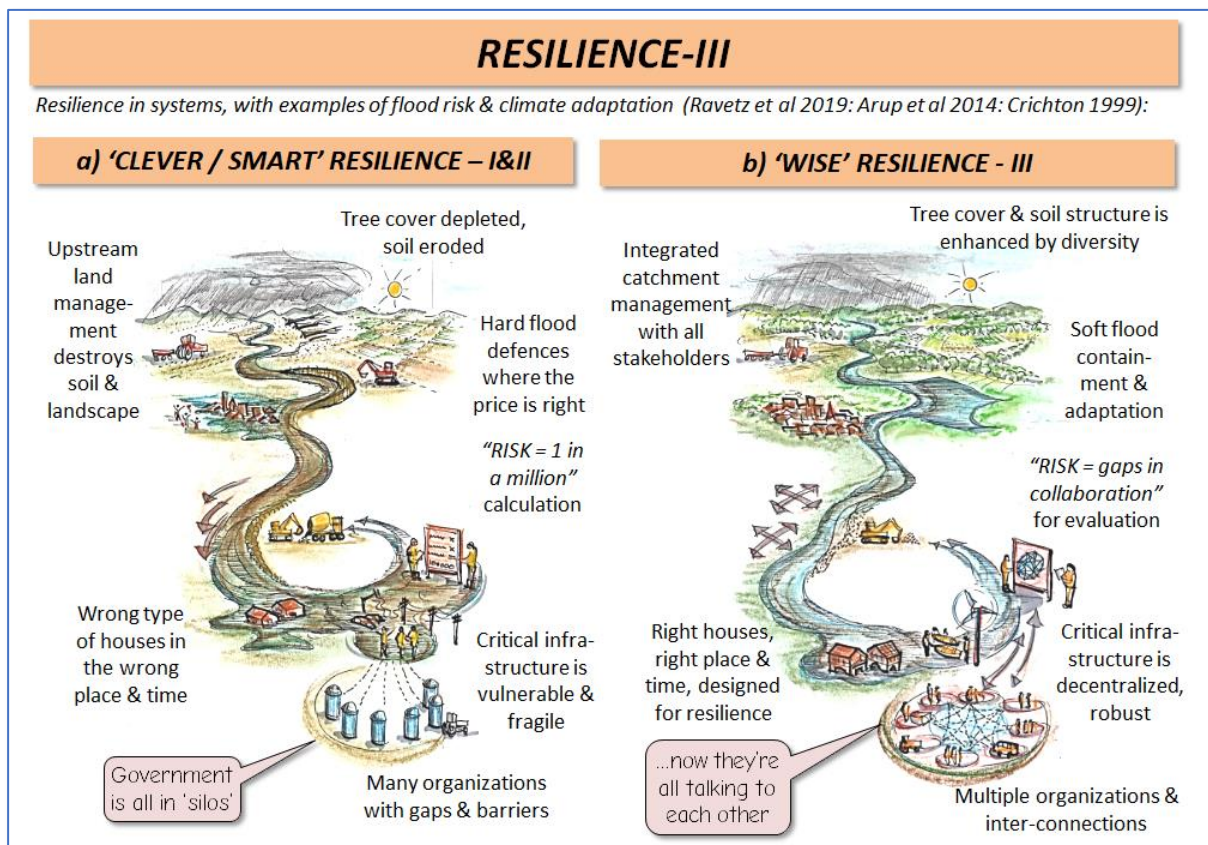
RESILIENCE-III

Resilience in systems, with examples of flood risk & climate adaptation (Ravetz et al 2019: Arup et al 2014: Crichton 1999):

a) 'CLEVER / SMART' RESILIENCE – I&II

Tree cover depleted, soil eroded

Upstream land management destroys soil & landscape

Hard flood defences where the price is right

"RISK = 1 in a million" calculation

Wrong type of houses in the wrong place & time

Critical infrastructure is vulnerable & fragile

Government is all in 'silos'

Many organizations with gaps & barriers

b) 'WISE' RESILIENCE - III

Tree cover & soil structure is enhanced by diversity

Integrated catchment management with all stakeholders

Soft flood containment & adaptation

"RISK = gaps in collaboration" for evaluation

Right houses, right place & time, designed for resilience

Critical infrastructure is decentralized, robust

...now they're all talking to each other

Multiple organizations & inter-connections